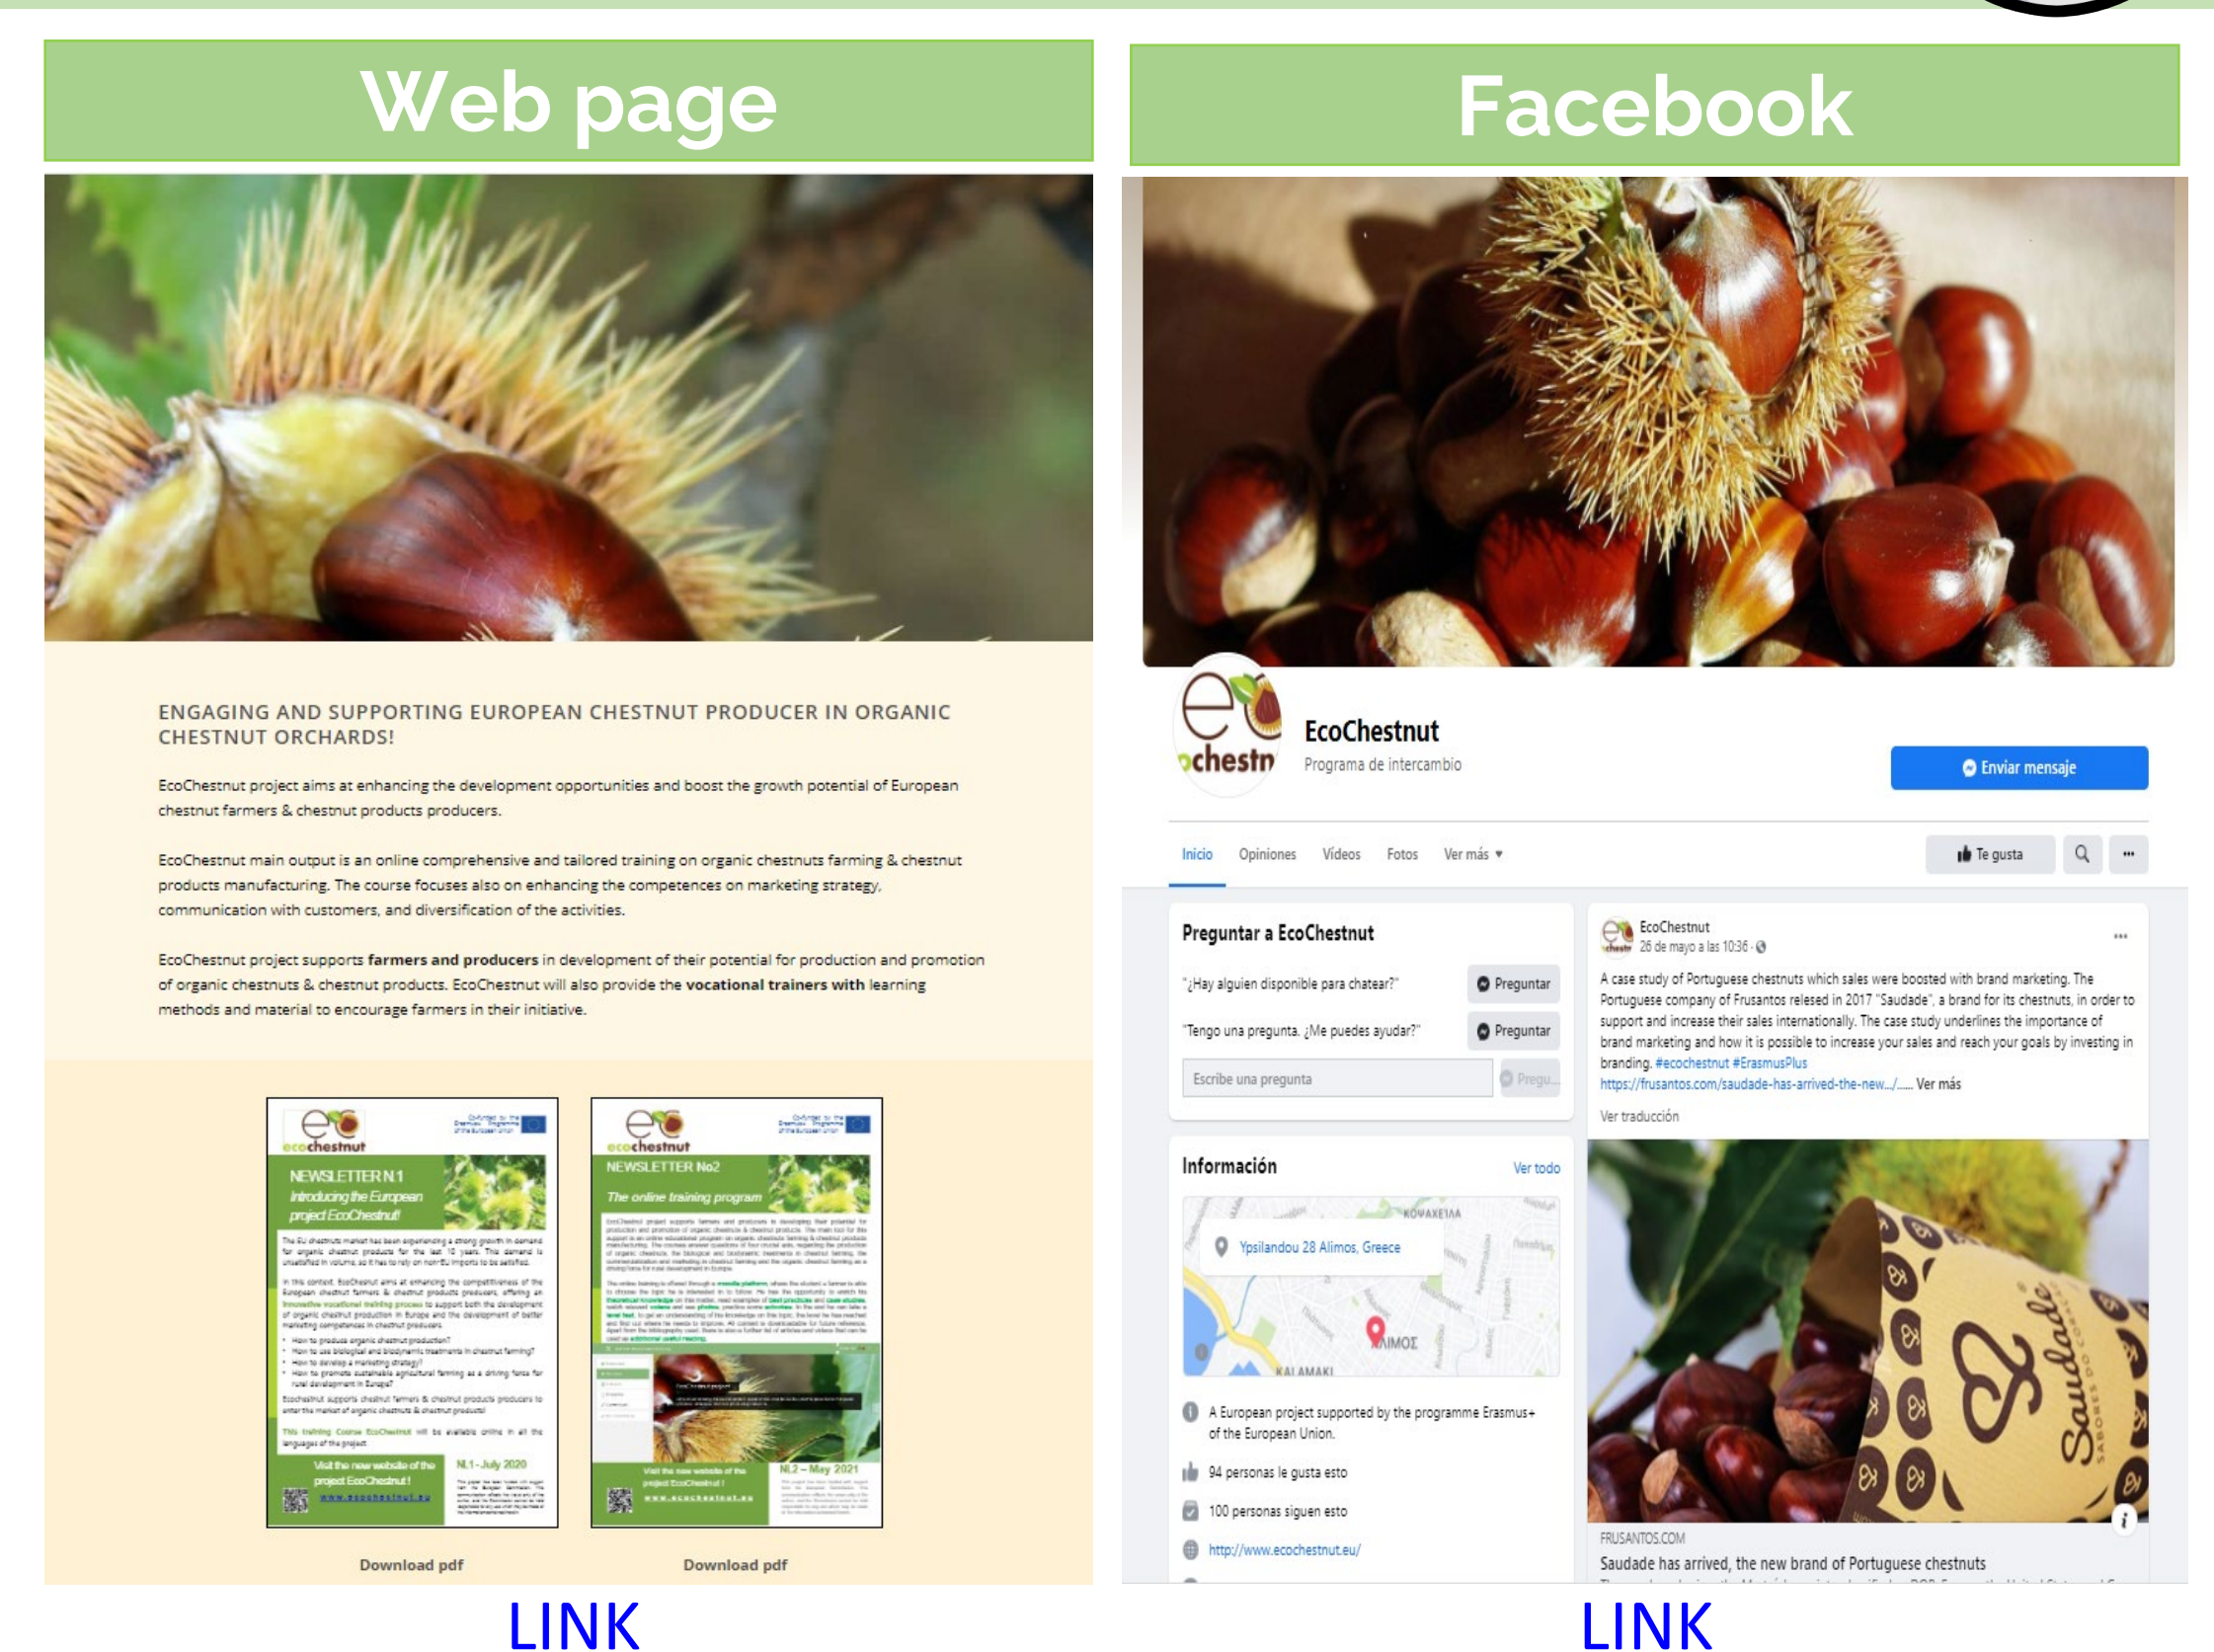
Web page

ENGAGING AND SUPPORTING EUROPEAN CHESTNUT PRODUCER IN ORGANIC CHESTNUT ORCHARDS!

EcoChestnut project aims at enhancing the development opportunities and boost the growth potential of European chestnut farmers & chestnut products producers.

EcoChestnut main output is an online comprehensive and tailored training on organic chestnuts farming & chestnut products manufacturing. The course focuses also on enhancing the competences on marketing strategy, communication with customers, and diversification of the activities.

EcoChestnut project supports farmers and producers in development of their potential for production and promotion of organic chestnuts & chestnut products. EcoChestnut will also provide the vocational trainers with learning methods and material to encourage farmers in their initiative.

ecochestnut
NEWSLETTER N.1
Introducing the European project EcoChestnut
N.1 - July 2020

ecochestnut
NEWSLETTER No2
The online training program
N.2 – May 2021

Download pdf

Download pdf

LINK

Facebook

echestn
EcoChestnut
Programa de intercambio
Enviar mensaje

Inicio Opiniones Vídeos Fotos Ver más ▾
Te gusta ...

Preguntar a EcoChestnut
"¿Hay alguien disponible para chatear?" Preguntar
"Tengo una pregunta. ¿Me puedes ayudar?" Preguntar
Escribe una pregunta Pregu...

Información Ver todo
Ypsilandou 28 Alimos, Greece
ΚΟΨΑΧΕΪΛΑ
ΑΛΙΜΟΣ
ΚΑΛΑΜΑΚΙ
A European project supported by the programme Erasmus+ of the European Union.
94 personas le gusta esto
100 personas siguen esto
http://www.ecochestnut.eu/

EcoChestnut
26 de mayo a las 10:36 ·
...
A case study of Portuguese chestnuts which sales were boosted with brand marketing. The Portuguese company of Frusantos relesed in 2017 "Saudade", a brand for its chestnuts, in order to support and increase their sales internationally. The case study underlines the importance of brand marketing and how it is possible to increase your sales and reach your goals by investing in branding. #ecochestnut #ErasmusPlus
https://frusantos.com/saudade-has-arrived-the-new.../... Ver más
Ver traducción
Saudade
SABORES DO CORAÇÃO
FRUSANTOS.COM
Saudade has arrived, the new brand of Portuguese chestnuts

LINK